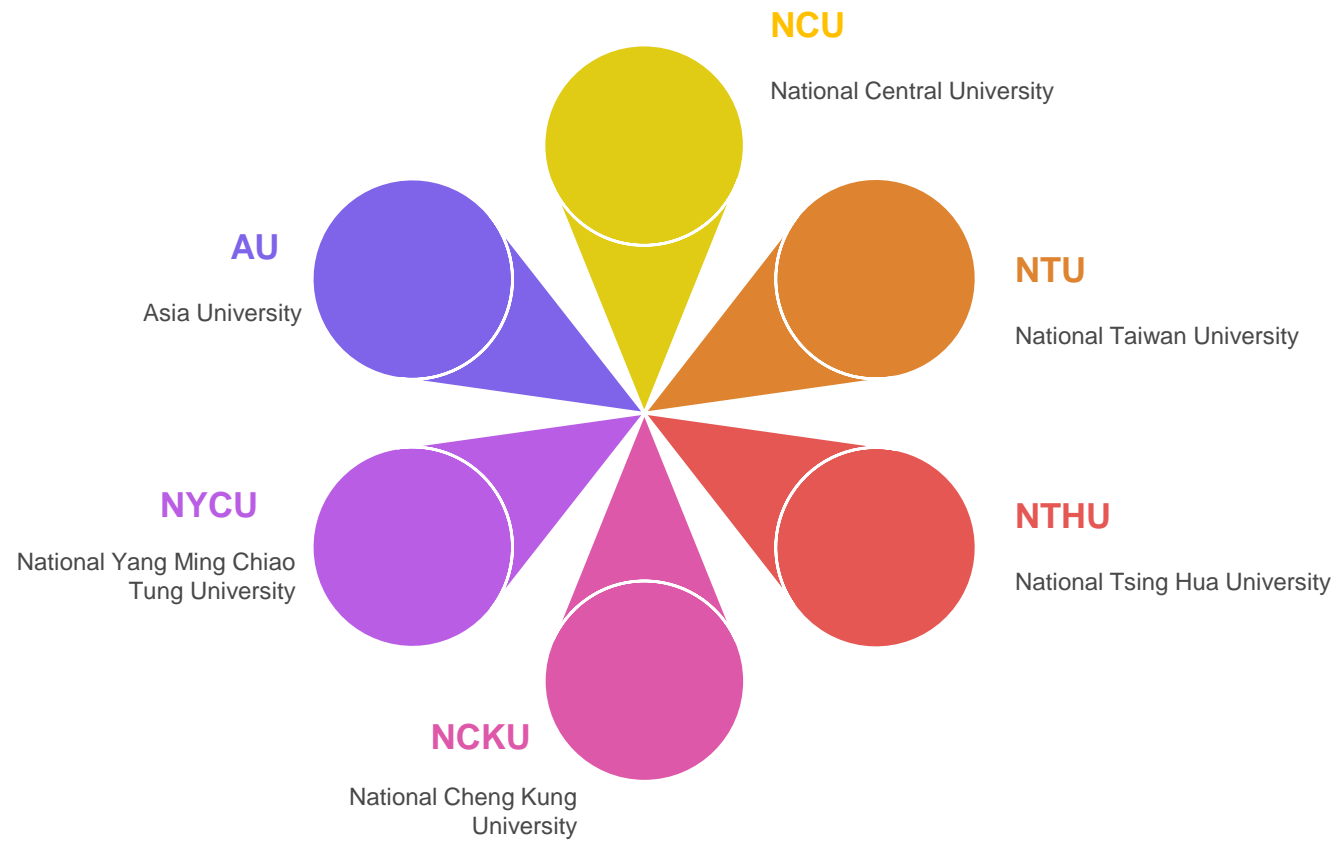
NCU

National Central University

AU

Asia University

NTU

National Taiwan University

NYCU

National Yang Ming Chiao Tung University

NTHU

National Tsing Hua University

NCKU

National Cheng Kung University